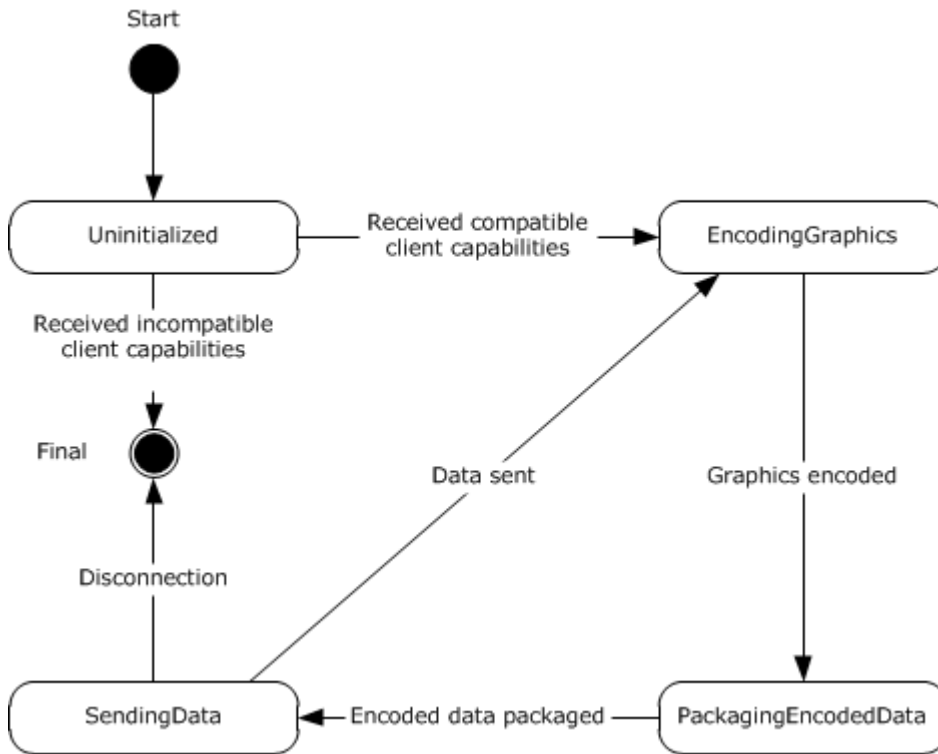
Start

Uninitialized

Received compatible client capabilities

EncodingGraphics

Received incompatible client capabilities

Final

Data sent

Graphics encoded

Disconnection

SendingData

Encoded data packaged

PackagingEncodedData